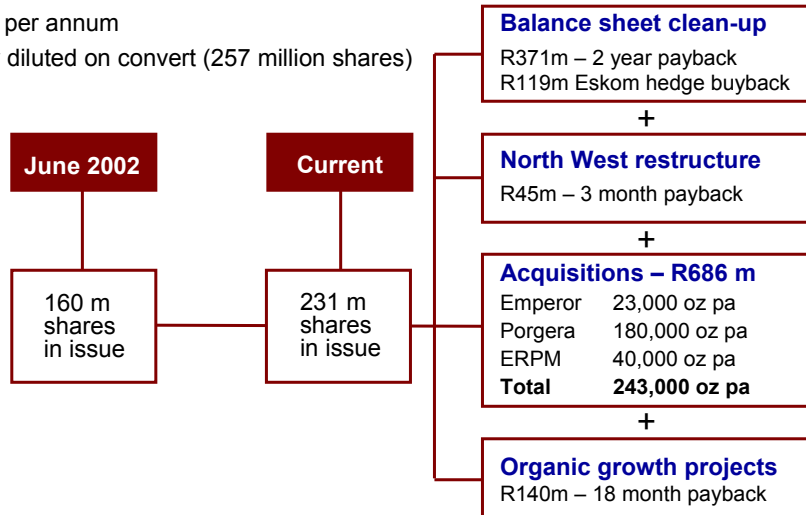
per annum

diluted on convert (257 million shares)

June 2002

Current

160 m shares in issue

231 m shares in issue

Balance sheet clean-up
R371m – 2 year payback
R119m Eskom hedge buyback

+

North West restructure
R45m – 3 month payback

+

Acquisitions – R686 m

| | |
|---|---|
| Emperor | 23,000 oz pa |
| Porgera | 180,000 oz pa |
| ERPM | 40,000 oz pa |
| **Total** | **243,000 oz pa** |

+

Organic growth projects
R140m – 18 month payback